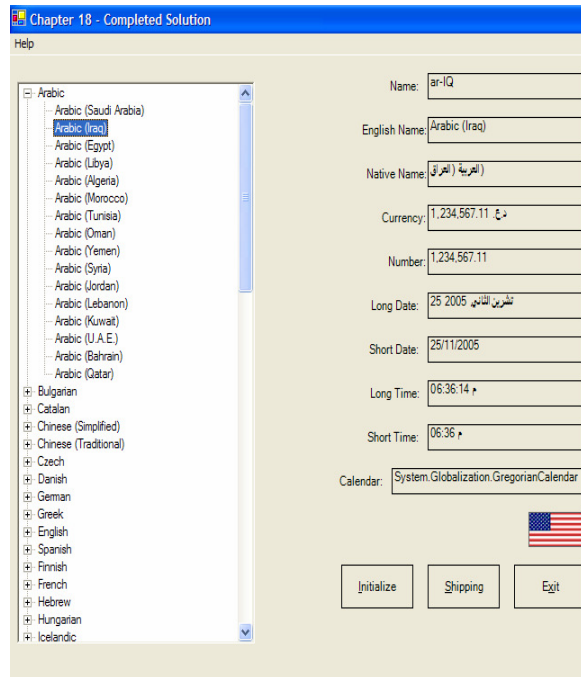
Chapter 18 - Completed Solution

Help

Arabic
Arabic (Saudi Arabia)
Arabic (Iraq)
Arabic (Egypt)
Arabic (Libya)
Arabic (Algeria)
Arabic (Morocco)
Arabic (Tunisia)
Arabic (Oman)
Arabic (Yemen)
Arabic (Syria)
Arabic (Jordan)
Arabic (Lebanon)
Arabic (Kuwait)
Arabic (U.A.E.)
Arabic (Bahrain)
Arabic (Qatar)
Bulgarian
Catalan
Chinese (Simplified)
Chinese (Traditional)
Czech
Danish
German
Greek
English
Spanish
Finnish
French
Hebrew
Hungarian
Icelandic

Name: ar-IQ

English Name: Arabic (Iraq)

Native Name: العربية (العراق)

Currency: د.ع. 1,234,567.11

Number: 1,234,567.11

Long Date: 25 تشرين الثاني, 2005

Short Date: 25/11/2005

Long Time: 06:36:14 م

Short Time: 06:36 م

Calendar: System.Globalization.GregorianCalendar

Initialize Shipping Exit